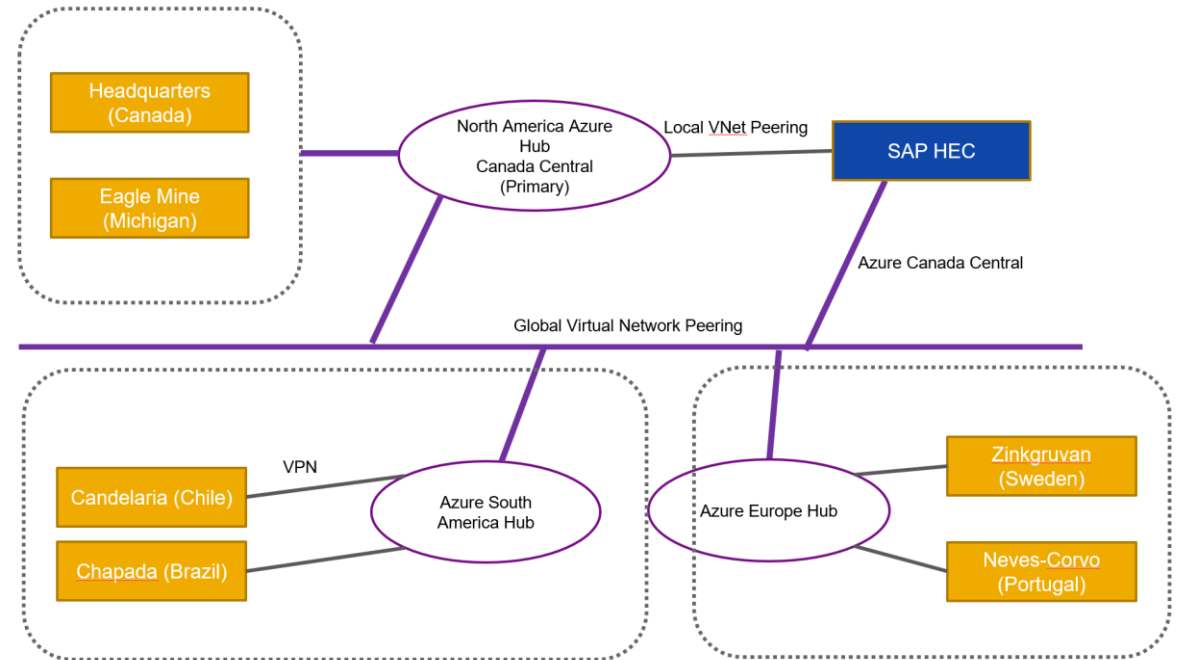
Headquarters (Canada)

Eagle Mine (Michigan)

North America Azure Hub Canada Central (Primary)

Local VNet Peering

SAP HEC

Azure Canada Central

Global Virtual Network Peering

VPN

Candelaria (Chile)

Chapada (Brazil)

Azure South America Hub

Azure Europe Hub

Zinkgruvan (Sweden)

Neves-Corvo (Portugal)